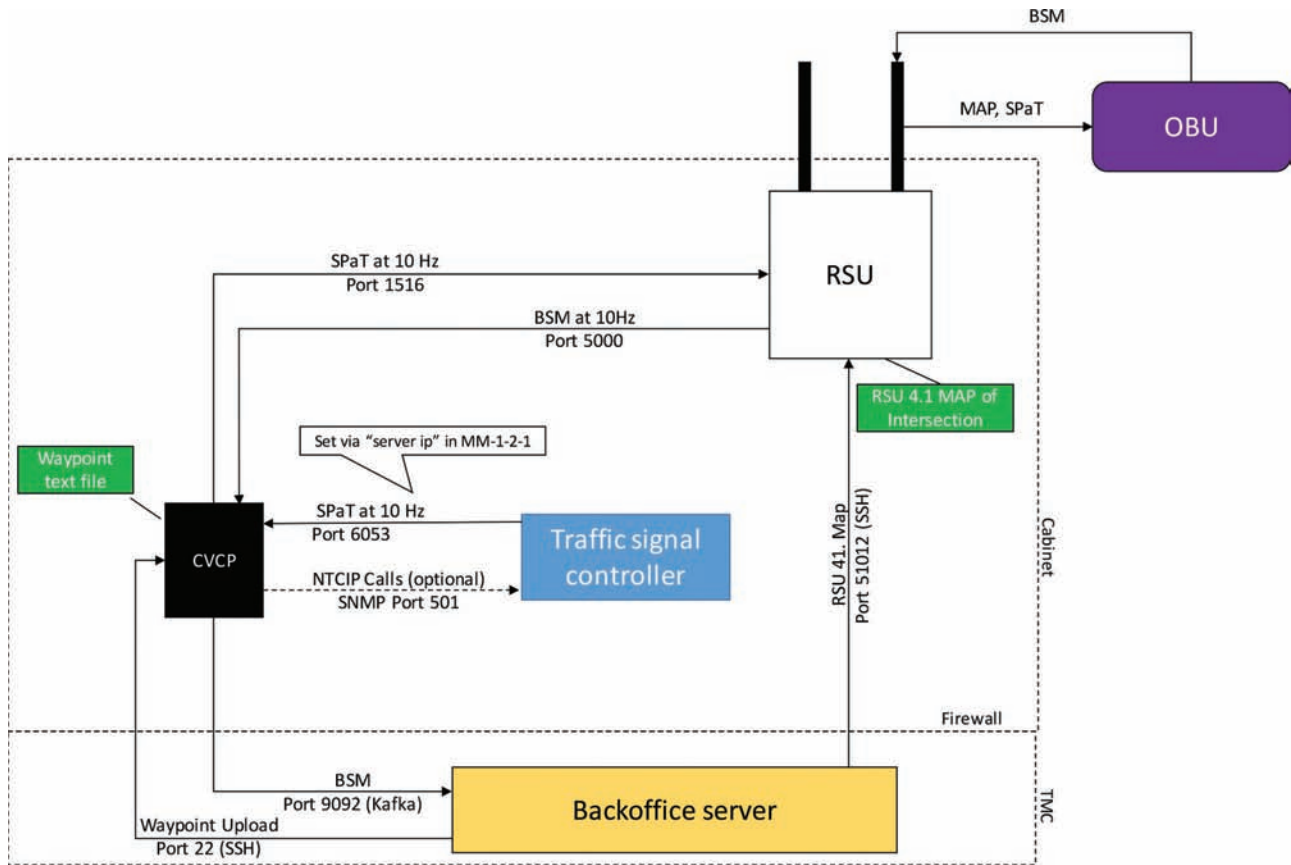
BSM

MAP, SPaT

OBU

RSU

SPaT at 10 Hz
Port 1516

BSM at 10Hz
Port 5000

RSU 4.1 MAP of Intersection

Set via "server ip" in MM-1-2-1

Waypoint text file

CVCP

SPaT at 10 Hz
Port 6053

Traffic signal controller

NTCIP Calls (optional)
SNMP Port 501

RSU 41. Map
Port 51012 (SSH)

Cabinet

Firewall

BSM
Port 9092 (Kafka)

Backoffice server

Waypoint Upload
Port 22 (SSH)

TMC